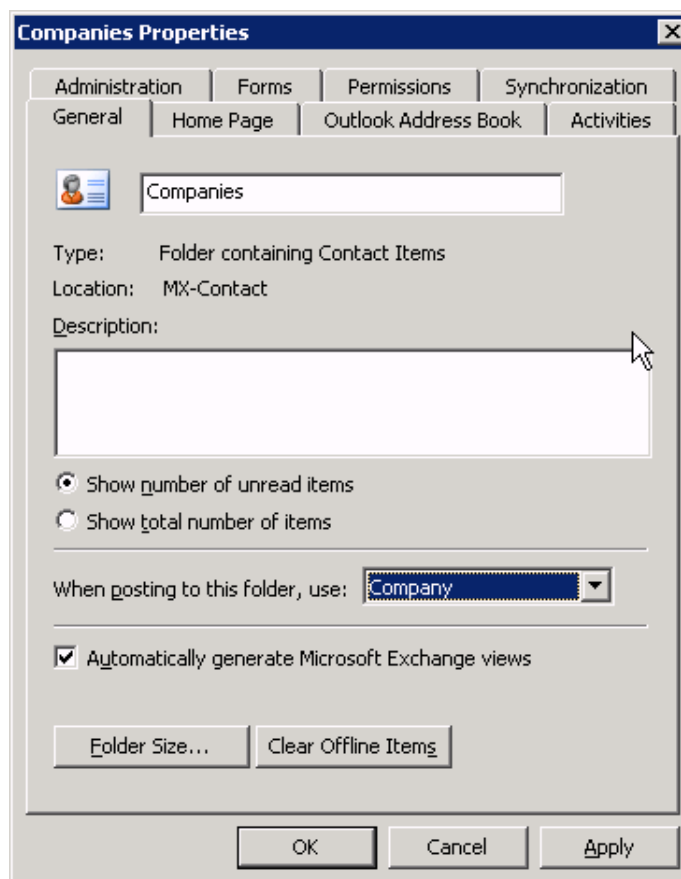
Companies Properties

Administration | Forms | Permissions | Synchronization
General | Home Page | Outlook Address Book | Activities

Companies

Type: Folder containing Contact Items
Location: MX-Contact
Description:

Show number of unread items
Show total number of items

When posting to this folder, use: Company

Automatically generate Microsoft Exchange views

Folder Size... | Clear Offline Items

OK | Cancel | Apply